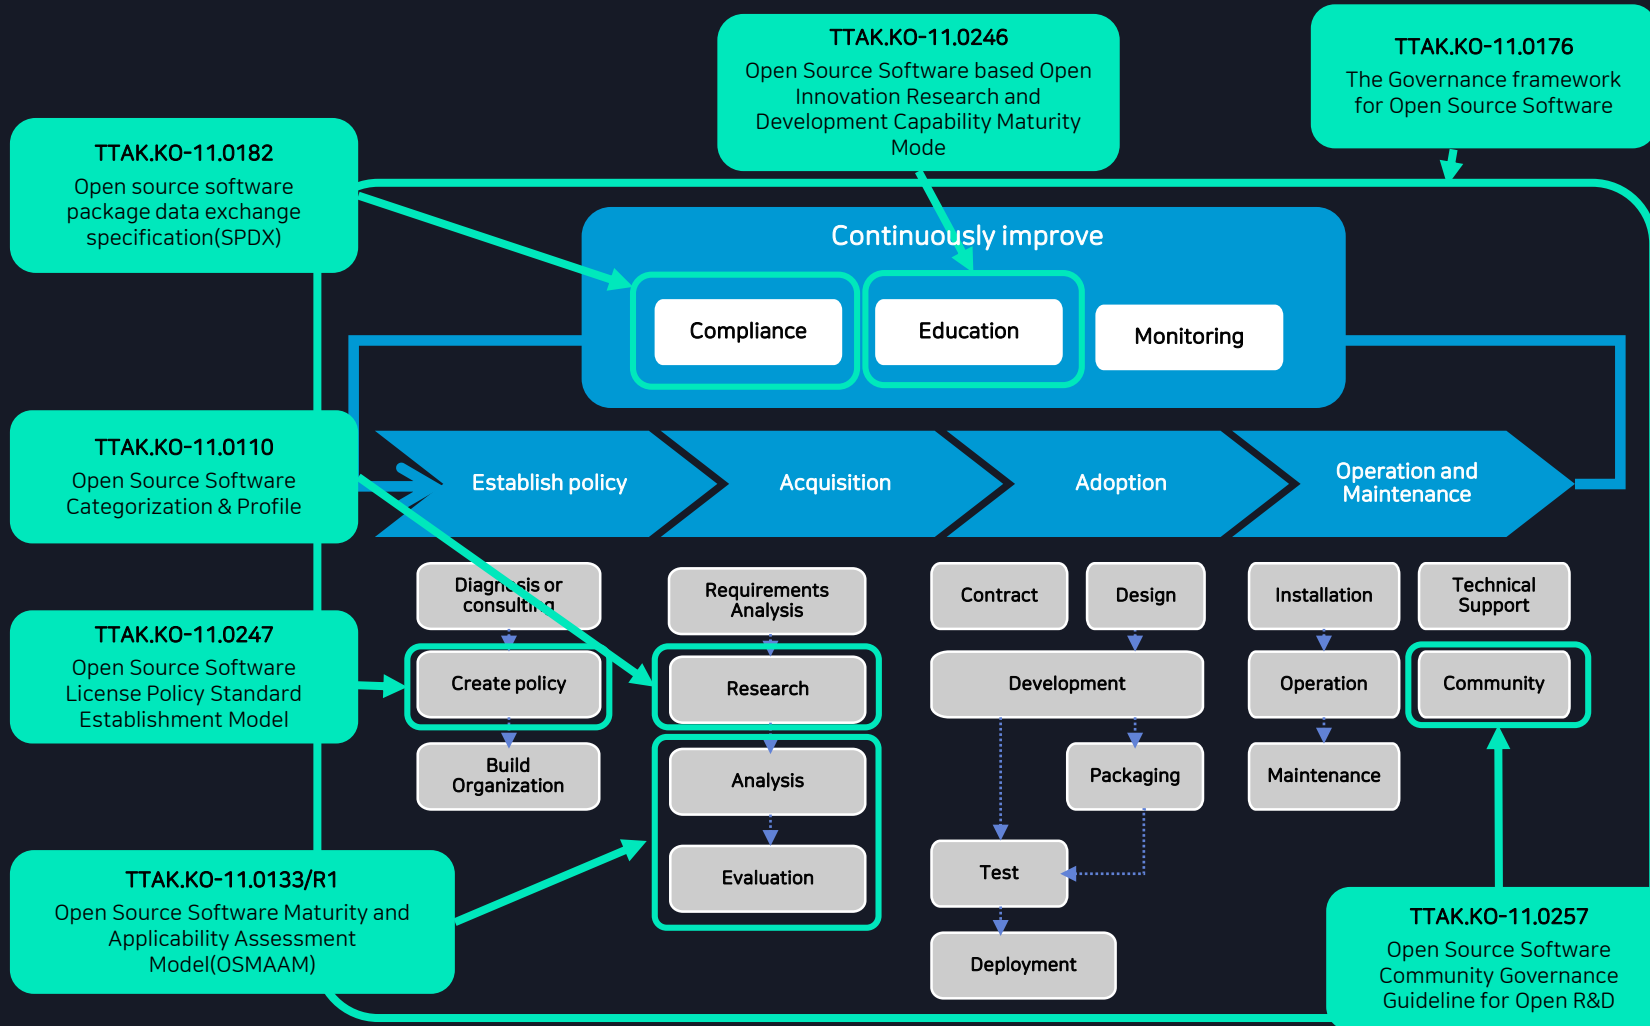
TTAK.KO-11.0182
Open source software package data exchange specification(SPDX)

TTAK.KO-11.0246
Open Source Software based Open Innovation Research and Development Capability Maturity Mode

TTAK.KO-11.0176
The Governance framework for Open Source Software

Continuously improve

Compliance

Education

Monitoring

TTAK.KO-11.0110
Open Source Software Categorization & Profile

Establish policy

Acquisition

Adoption

Operation and Maintenance

Diagn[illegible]sis or consult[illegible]

Requirements Analysis

Contract

Design

Installation

Technical Support

TTAK.KO-11.0247
Open Source Software License Policy Standard Establishment Model

Create policy

Research

Development

Operation

Community

Build Organization

Analysis

Packaging

Maintenance

Evaluation

Test

TTAK.KO-11.0133/R1
Open Source Software Maturity and Applicability Assessment Model(OSMAAM)

Deployment

TTAK.KO-11.0257
Open Source Software Community Governance Guideline for Open R&D